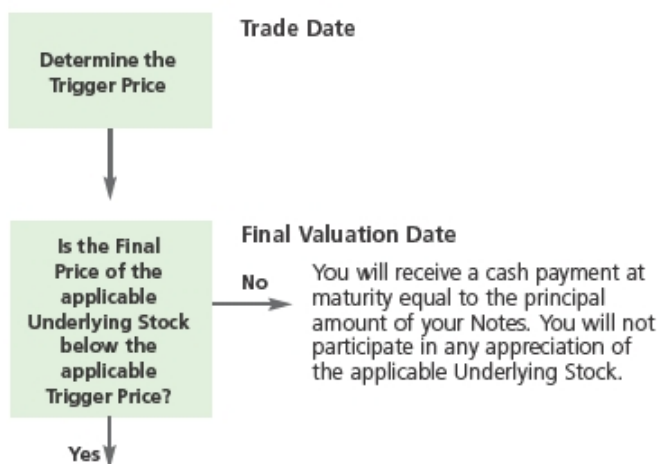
Determine the Trigger Price

Trade Date

Is the Final Price of the applicable Underlying Stock below the applicable Trigger Price?

Final Valuation Date

No

You will receive a cash payment at maturity equal to the principal amount of your Notes. You will not participate in any appreciation of the applicable Underlying Stock.

Yes